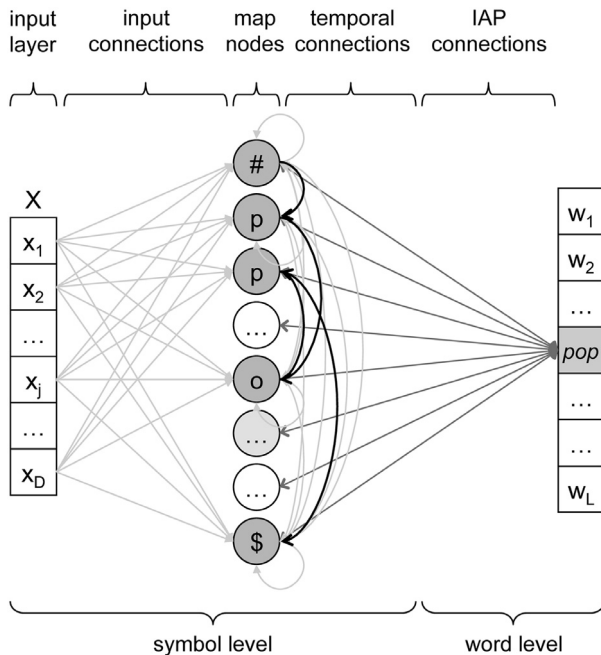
input layer

input connections

map nodes

temporal connections

IAP connections

X

$x_1$

$x_2$

…

$x_j$

…

$x_D$

#

p

p

…

o

…

…

$

$w_1$

$w_2$

…

*pop*

…

…

$w_L$

symbol level

word level